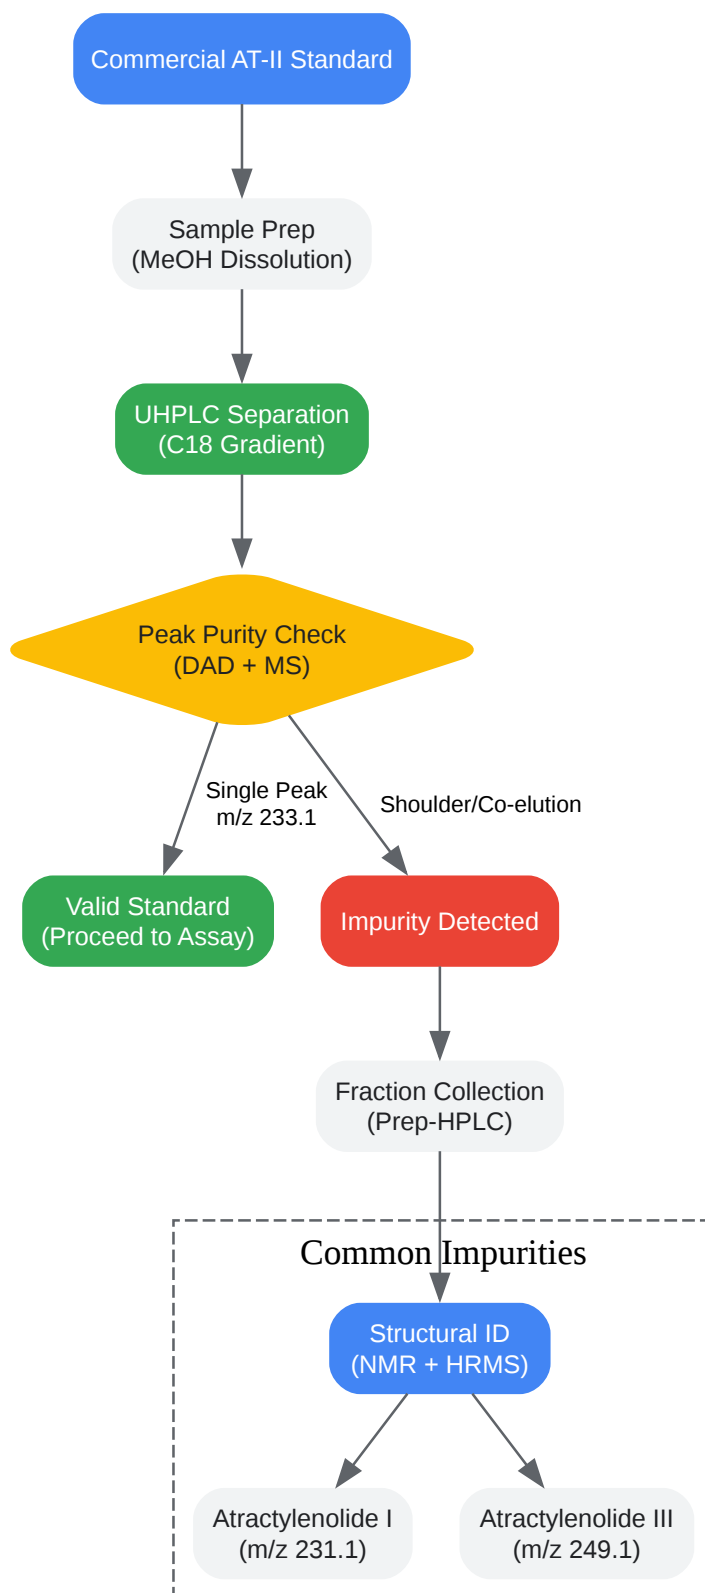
Commercial AT-II Standard

Sample Prep
(MeOH Dissolution)

UHPLC Separation
(C18 Gradient)

Peak Purity Check
(DAD + MS)

Single Peak
m/z 233.1

Shoulder/Co-elution

Valid Standard
(Proceed to Assay)

Impurity Detected

Fraction Collection
(Prep-HPLC)

Common Impurities

Structural ID
(NMR + HRMS)

Atractylenolide I
(m/z 231.1)

Atractylenolide III
(m/z 249.1)